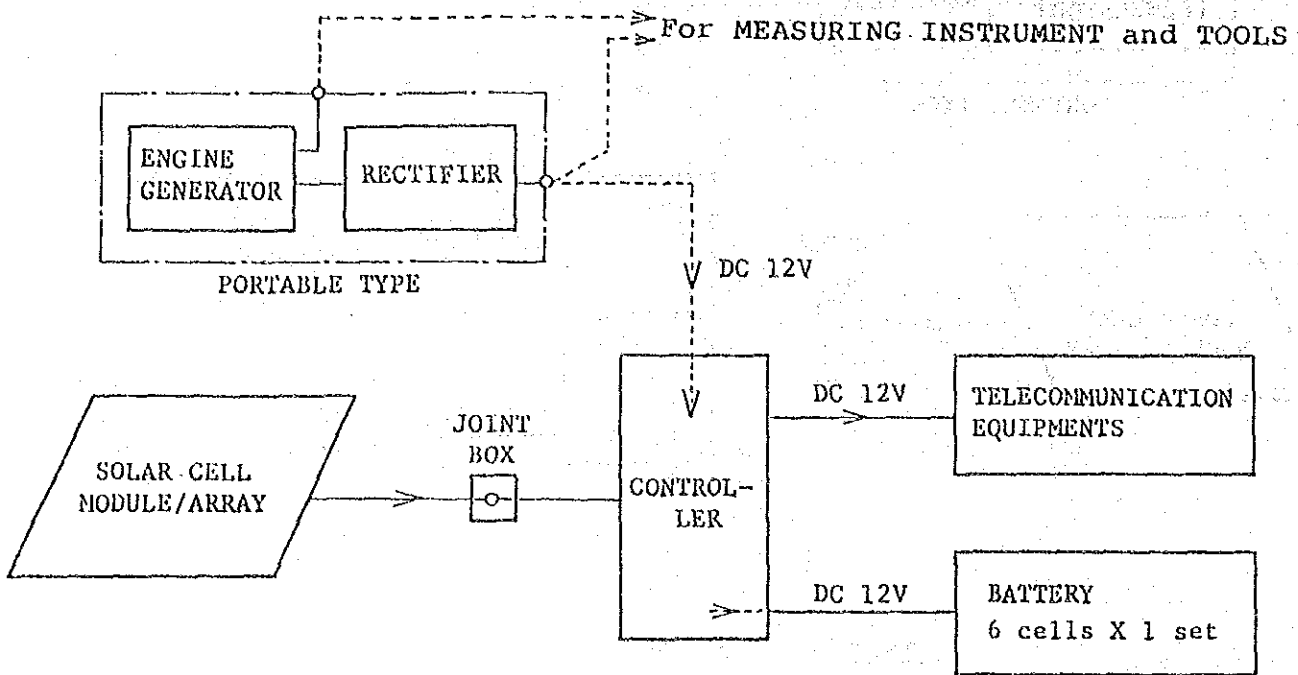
For MEASURING INSTRUMENT and TOOLS

ENGINE GENERATOR

RECTIFIER

PORTABLE TYPE

DC 12V

SOLAR CELL MODULE/ARRAY

JOINT BOX

CONTROLLER

DC 12V

TELECOMMUNICATION EQUIPMENTS

DC 12V

BATTERY
6 cells X 1 set